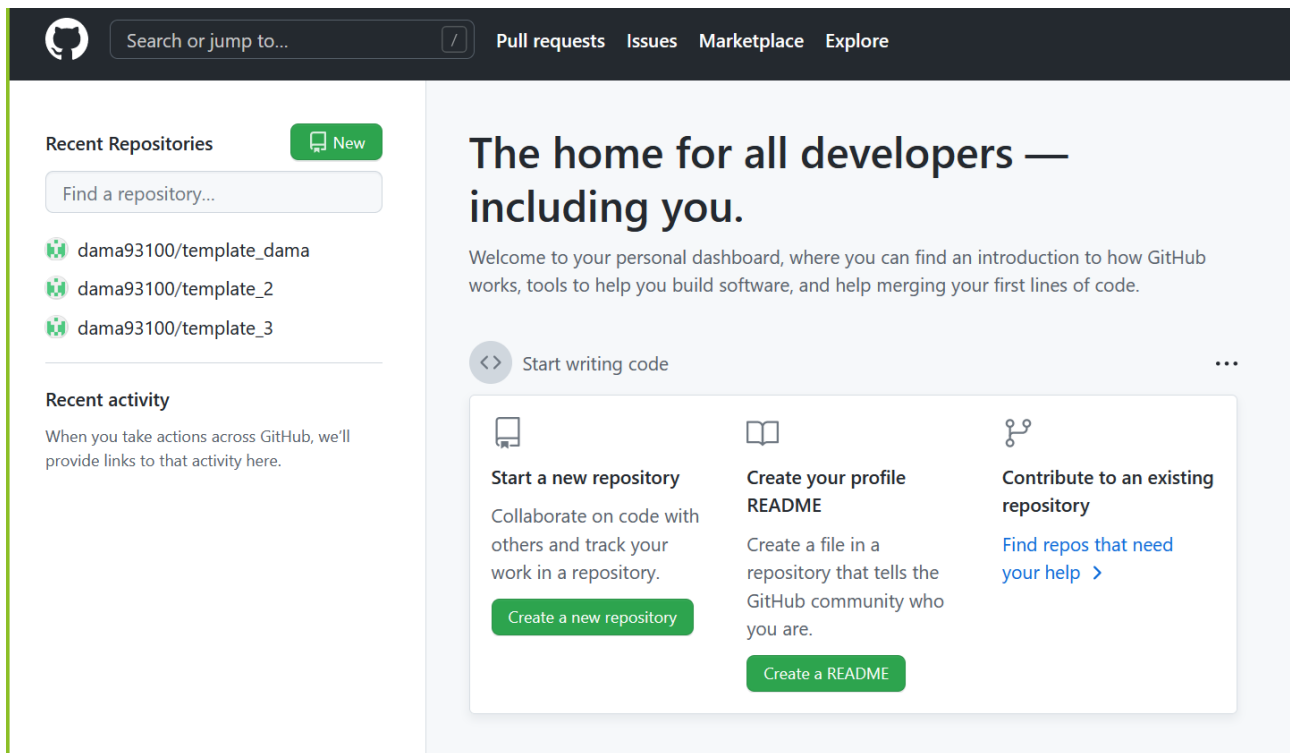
Search or jump to... /

Pull requests Issues Marketplace Explore

Recent Repositories

New

Find a repository...

dama93100/template_dama

dama93100/template_2

dama93100/template_3

Recent activity

When you take actions across GitHub, we'll provide links to that activity here.

The home for all developers — including you.

Welcome to your personal dashboard, where you can find an introduction to how GitHub works, tools to help you build software, and help merging your first lines of code.

Start writing code

...

Start a new repository

Collaborate on code with others and track your work in a repository.

Create a new repository

Create your profile README

Create a file in a repository that tells the GitHub community who you are.

Create a README

Contribute to an existing repository

Find repos that need your help >